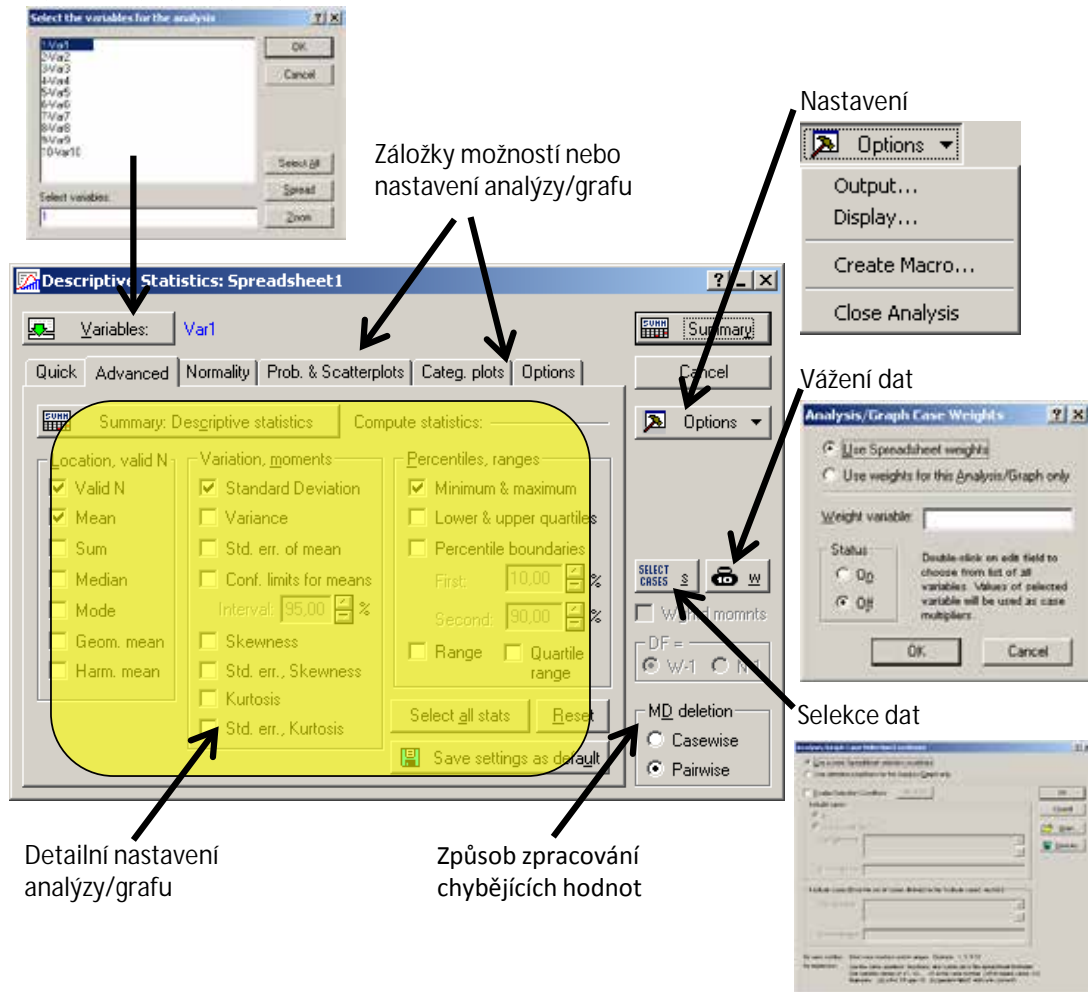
Select the variables for the analysis

1-Var1
2-Var2
3-Var3
4-Var4
5-Var5
6-Var6
7-Var7
8-Var8
9-Var9
10-Var10

OK
Cancel
Select All
Spread
Zoom

Select variables:
1

Záložky možností nebo nastavení analýzy/grafu

Nastavení

Options
Output...
Display...
Create Macro...
Close Analysis

Descriptive Statistics: Spreadsheet1

Variables: Var1
Summary
Cancel
Options

Quick | Advanced | Normality | Prob. & Scatterplots | Categ. plots | Options

Summary: Descriptive statistics
Compute statistics:

Location, valid N
Valid N
Mean
Sum
Median
Mode
Geom. mean
Harm. mean

Variation, moments
Standard Deviation
Variance
Std. err. of mean
Conf. limits for means
Interval: 95,00 %
Skewness
Std. err., Skewness
Kurtosis
Std. err., Kurtosis

Percentiles, ranges
Minimum & maximum
Lower & upper quartiles
Percentile boundaries
First: 10,00 %
Second: 90,00 %
Range
Quartile range

Select all stats
Reset
Save settings as default

SELECT CASES S
W
Weighted momnts
DF =
W-1
N-1

MD deletion
Casewise
Pairwise

Vážení dat

Analysis/Graph Case Weights
Use Spreadsheet weights
Use weights for this Analysis/Graph only
Weight variable:
Status
On
Off
Double-click on edit field to choose from list of all variables. Values of selected variable will be used as case multipliers.
OK
Cancel

Selekce dat

Detailní nastavení analýzy/grafu

Způsob zpracování chybějících hodnot